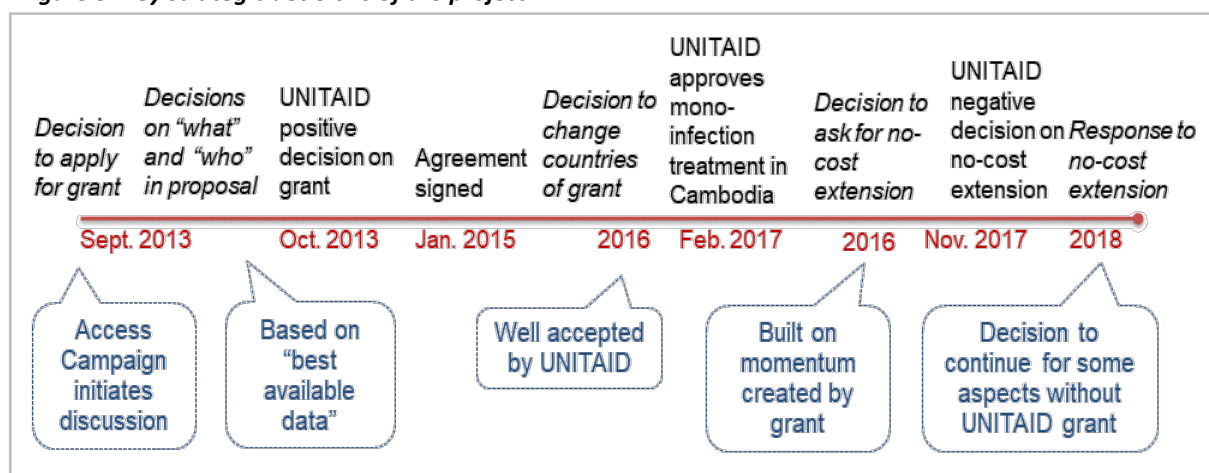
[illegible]

Decision to apply for grant

Decisions on "what" and "who" in proposal

UNITAID positive decision on grant

Agreement signed

Decision to change countries of grant

UNITAID approves mono-infection treatment in Cambodia

Decision to ask for no-cost extension

UNITAID negative decision on no-cost extension

Response to no-cost extension

Sept. 2013

Oct. 2013

Jan. 2015

2016

Feb. 2017

2016

Nov. 2017

2018

Access Campaign initiates discussion

Based on "best available data"

Well accepted by UNITAID

Built on momentum created by grant

Decision to continue for some aspects without UNITAID grant